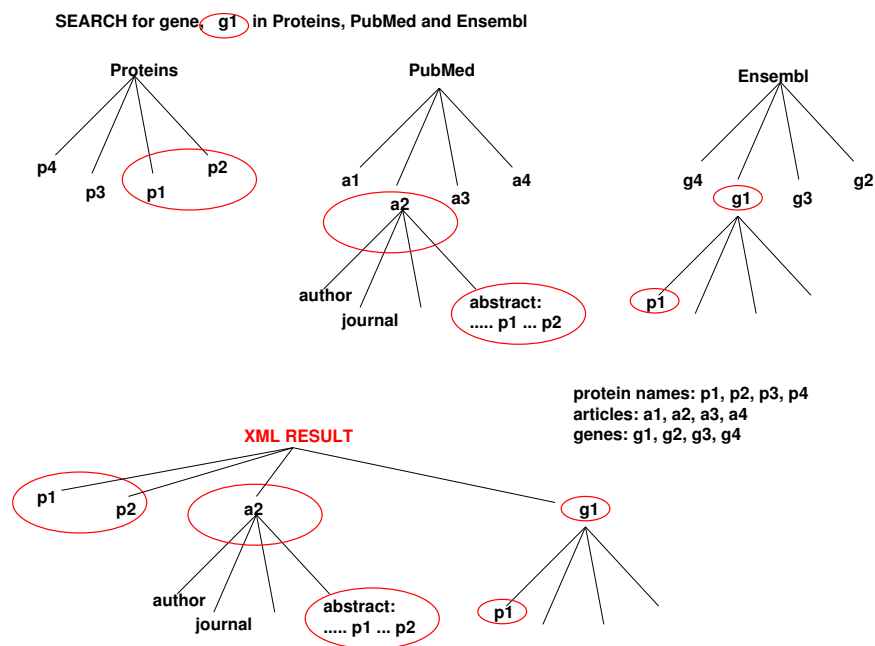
SEARCH for gene, g1 in Proteins, PubMed and Ensembl

Proteins

p4
p3
p1
p2

PubMed

a1
a2
a3
a4
author
journal
abstract:
..... p1 ... p2

Ensembl

g4
g1
g3
g2
p1

protein names: p1, p2, p3, p4
articles: a1, a2, a3, a4
genes: g1, g2, g3, g4

XML RESULT

p1
p2
a2
author
journal
abstract:
..... p1 ... p2
g1
p1